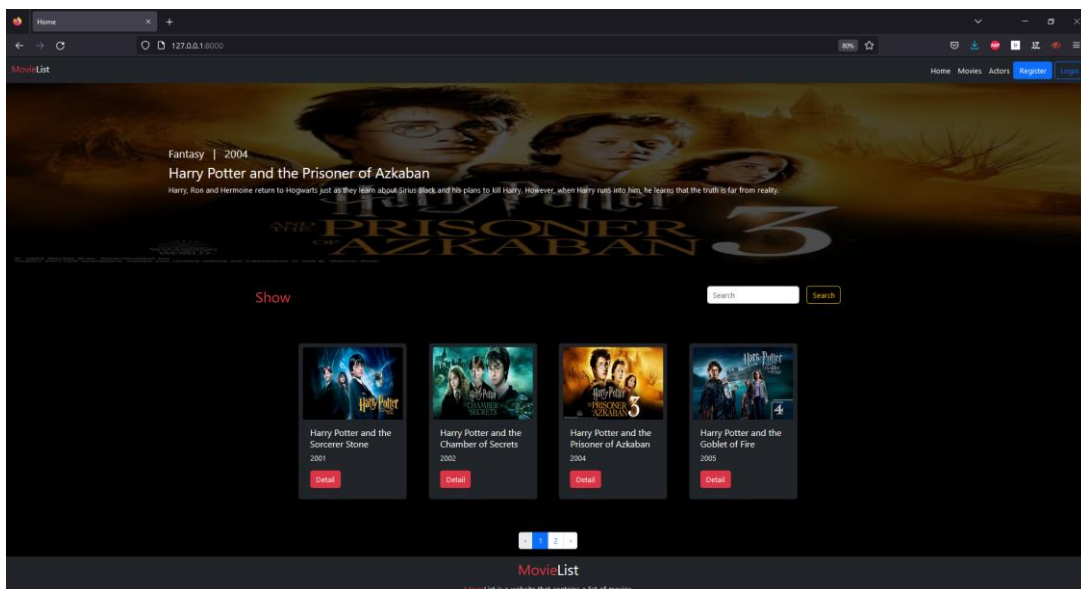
Home

127.0.0.1:8000

80%

MovieList

Home Movies Actors Register Login

Fantasy | 2004

Harry Potter and the Prisoner of Azkaban

Harry, Ron and Hermoine return to Hogwarts just as they learn about Sirius Black and his plans to kill Harry. However, when Harry runs into him, he learns that the truth is far from reality.

Harry Potter AND THE PRISONER OF AZKABAN 3

Show

Search

Search

Harry Potter and the Sorcerer Stone
2001
Detail

Harry Potter and the Chamber of Secrets
2002
Detail

Harry Potter and the Prisoner of Azkaban
2004
Detail

Harry Potter and the Goblet of Fire
2005
Detail

« 1 2 »

MovieList

MovieList is a website that contains a list of movies